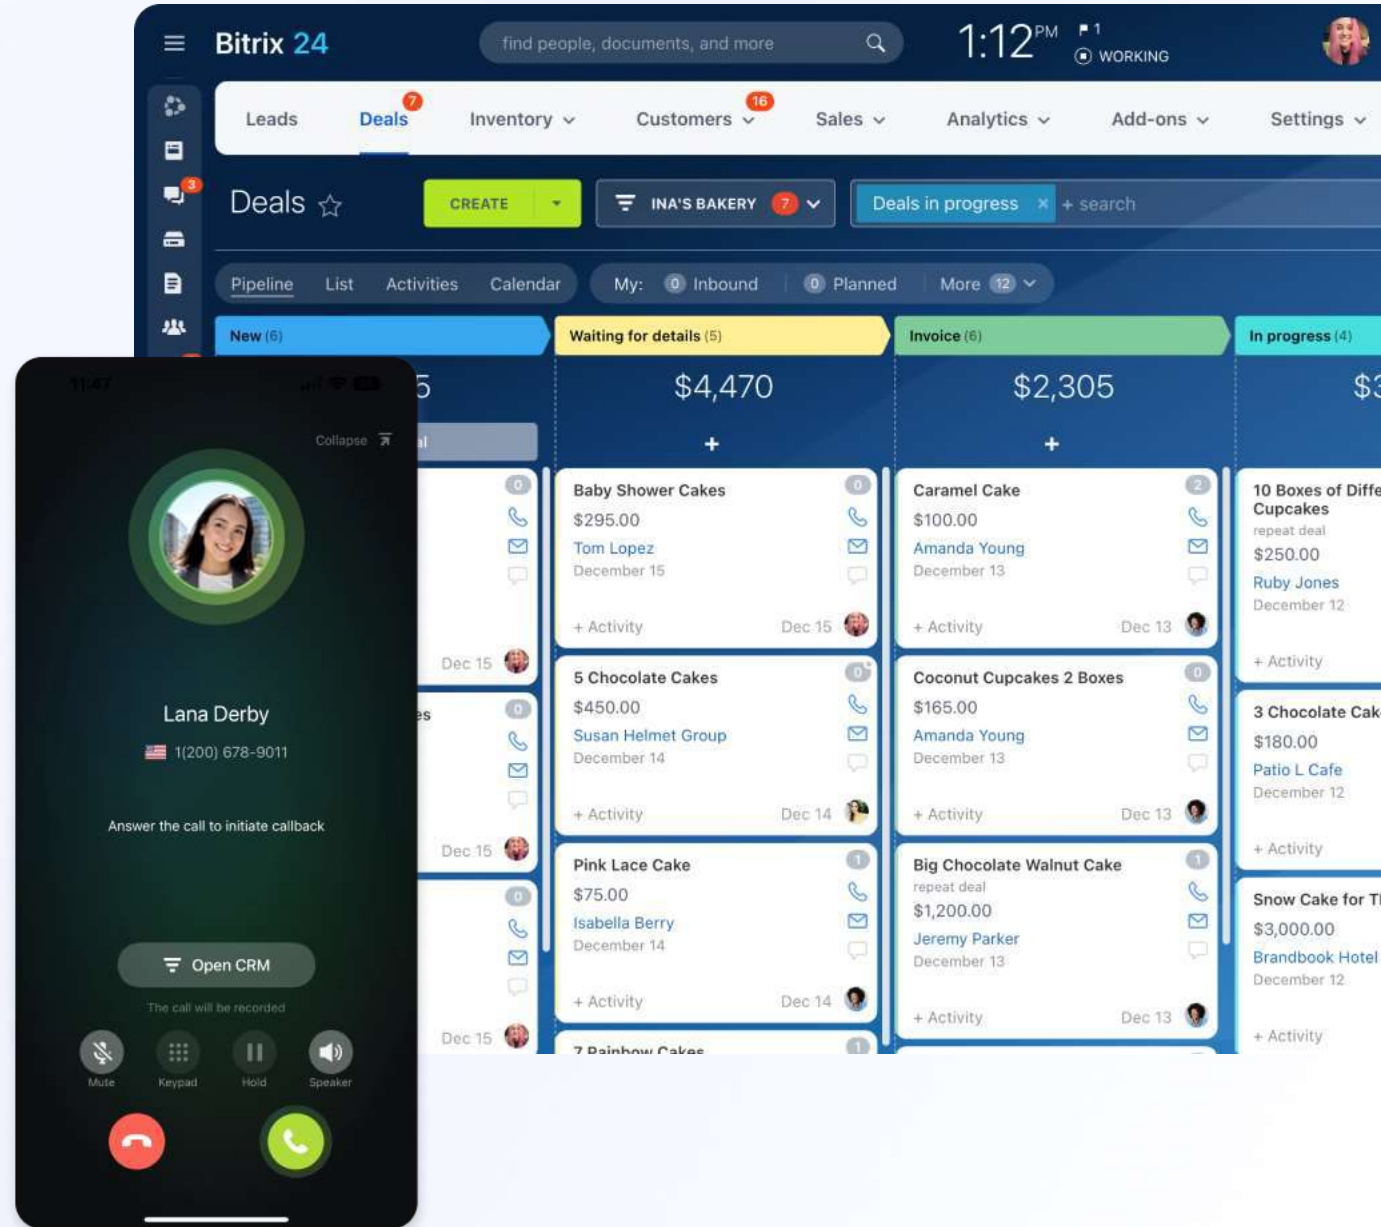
Bitrix 24
find people, documents, and more
1:12 PM
1
WORKING

3

Leads
Deals 7
Inventory
Customers 16
Sales
Analytics
Add-ons
Settings

Deals
CREATE
INA'S BAKERY 7
Deals in progress
+ search

Pipeline
List
Activities
Calendar
My: 0 Inbound
0 Planned
More 12

New (6)
5
Waiting for details (5)
$4,470
Invoice (6)
$2,305
In progress (4)
$3

0
Dec 15

Baby Shower Cakes 0
$295.00
Tom Lopez
December 15
+ Activity Dec 15

Caramel Cake 2
$100.00
Amanda Young
December 13
+ Activity Dec 13

10 Boxes of Diffe Cupcakes
repeat deal
$250.00
Ruby Jones
December 12
+ Activity

0
Dec 15

5 Chocolate Cakes 0
$450.00
Susan Helmet Group
December 14
+ Activity Dec 14

Coconut Cupcakes 2 Boxes 0
$165.00
Amanda Young
December 13
+ Activity Dec 13

3 Chocolate Cak
$180.00
Patio L Cafe
December 12
+ Activity

0
Dec 15

Pink Lace Cake 1
$75.00
Isabella Berry
December 14
+ Activity Dec 14

Big Chocolate Walnut Cake 1
repeat deal
$1,200.00
Jeremy Parker
December 13
+ Activity Dec 13

Snow Cake for T
$3,000.00
Brandbook Hotel
December 12
+ Activity

7 Rainbow Cakes 1

11:47
Collapse
Lana Derby
1(200) 678-9011
Answer the call to initiate callback
Open CRM
The call will be recorded
Mute
Keypad
Hold
Speaker